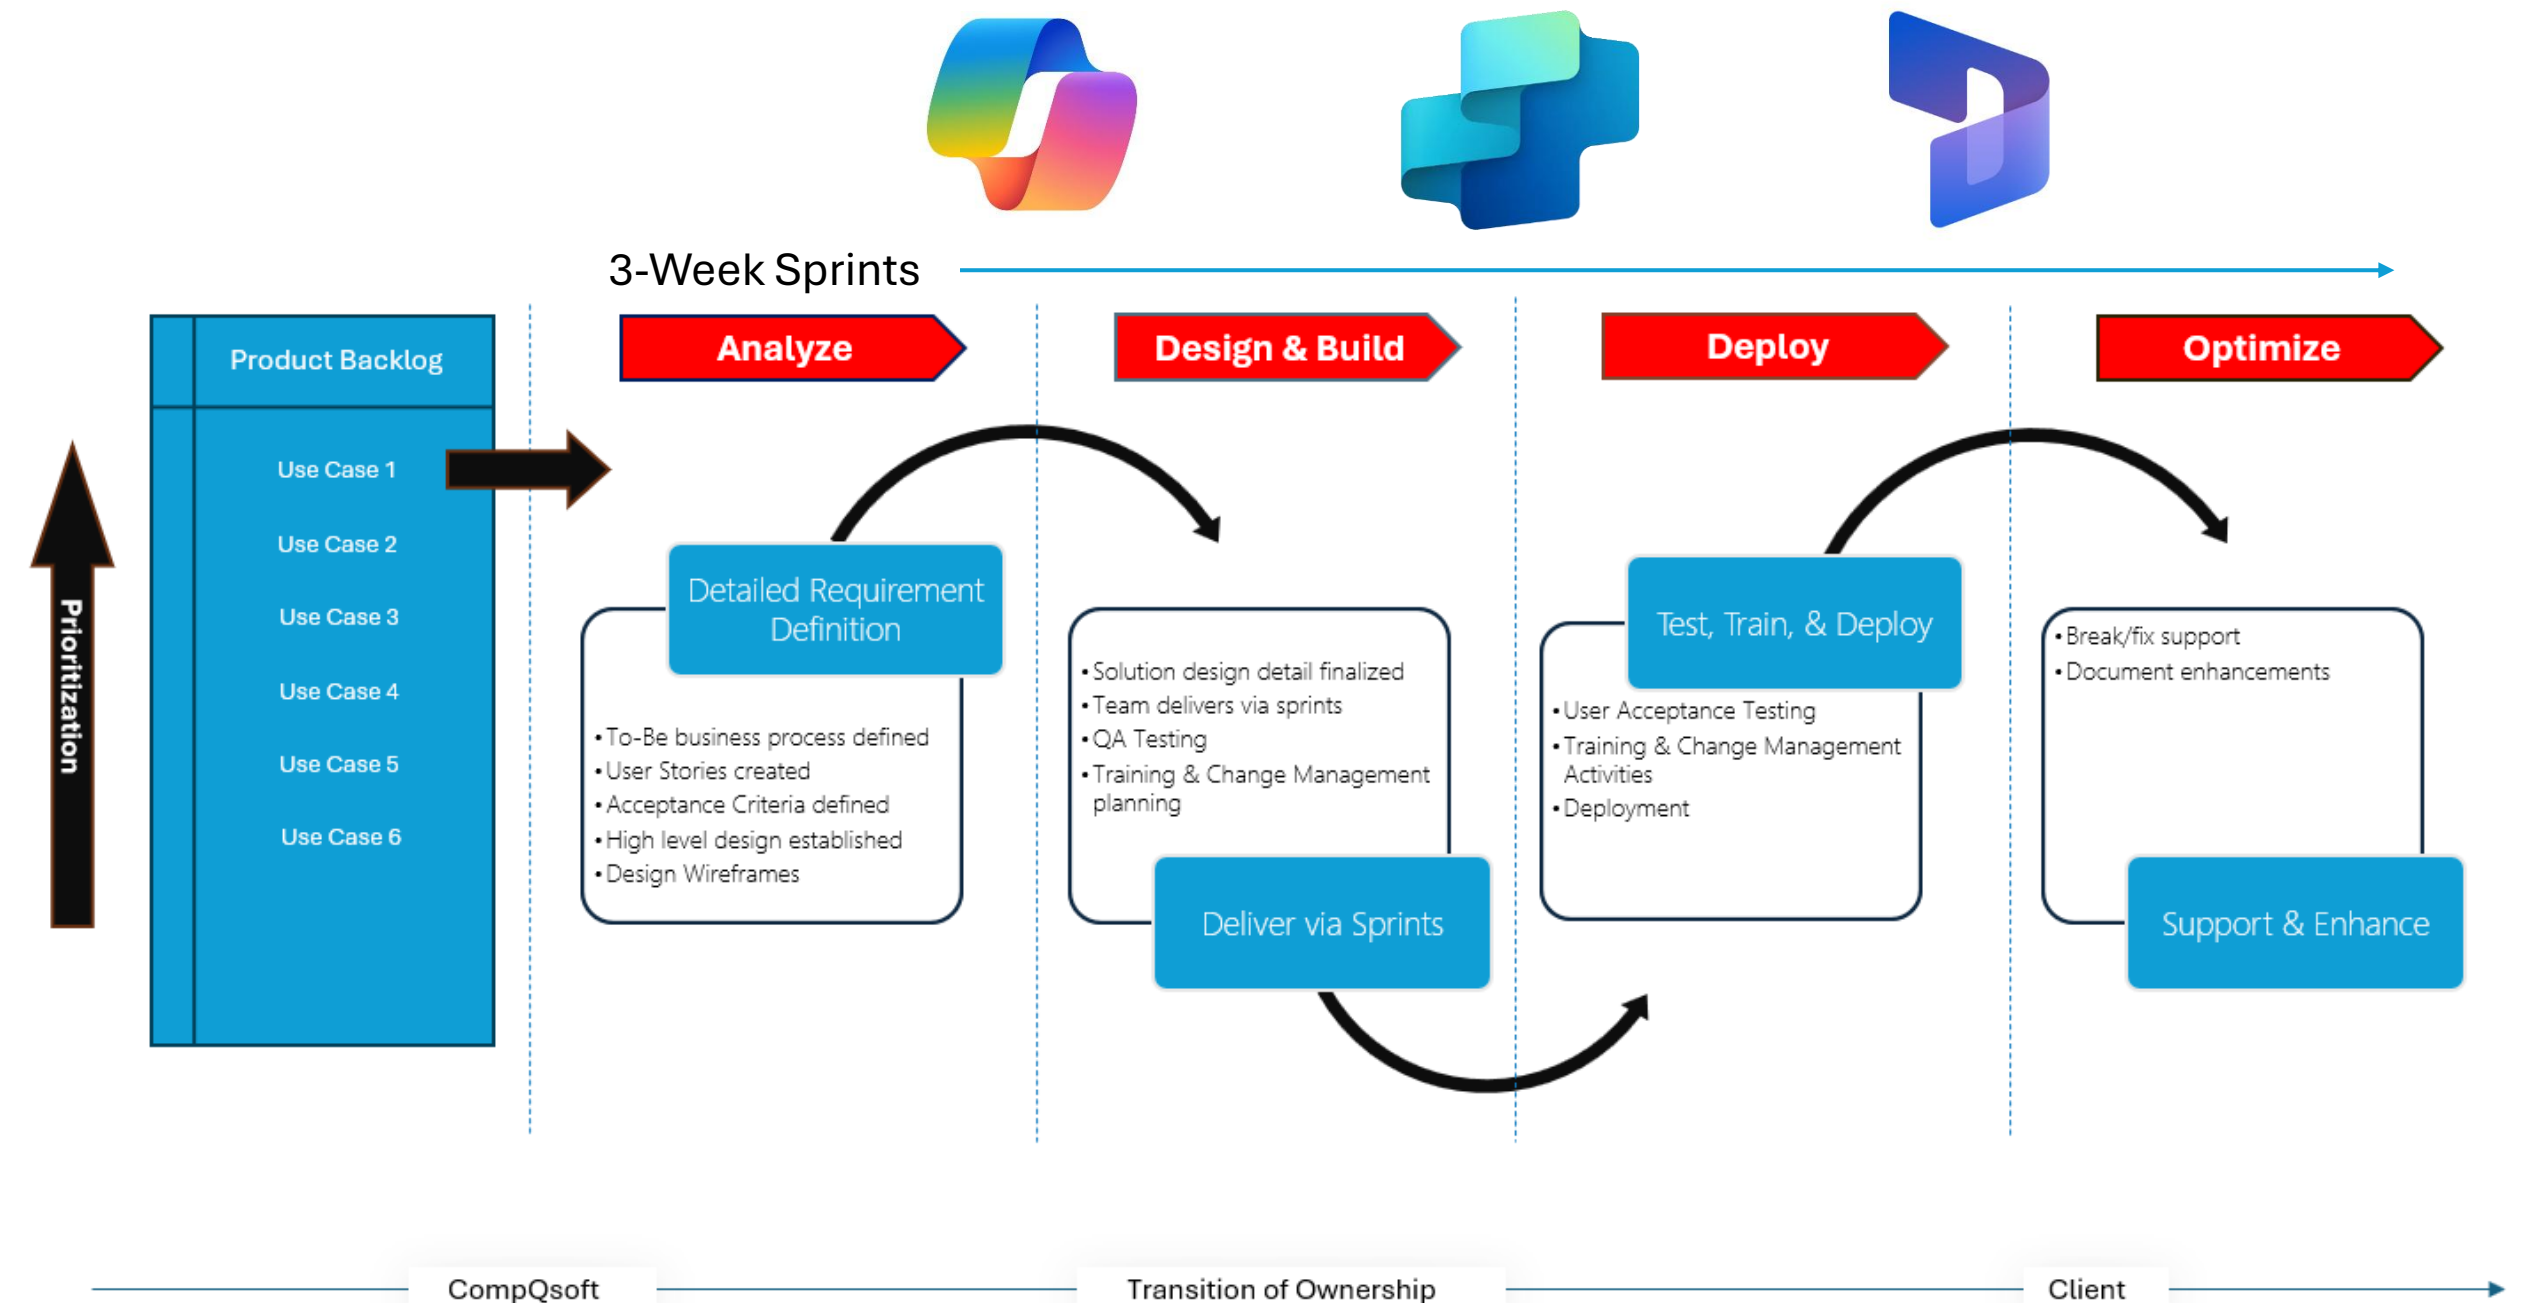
3-Week Sprints

Prioritization

Product Backlog

Use Case 1

Use Case 2

Use Case 3

Use Case 4

Use Case 5

Use Case 6

Analyze

Design & Build

Deploy

Optimize

Detailed Requirement Definition

- To-Be business process defined
- User Stories created
- Acceptance Criteria defined
- High level design established
- Design Wireframes

- Solution design detail finalized
- Team delivers via sprints
- QA Testing
- Training & Change Management planning

Deliver via Sprints

Test, Train, & Deploy

- User Acceptance Testing
- Training & Change Management Activities
- Deployment

- Break/fix support
- Document enhancements

Support & Enhance

CompQsoft

Transition of Ownership

Client